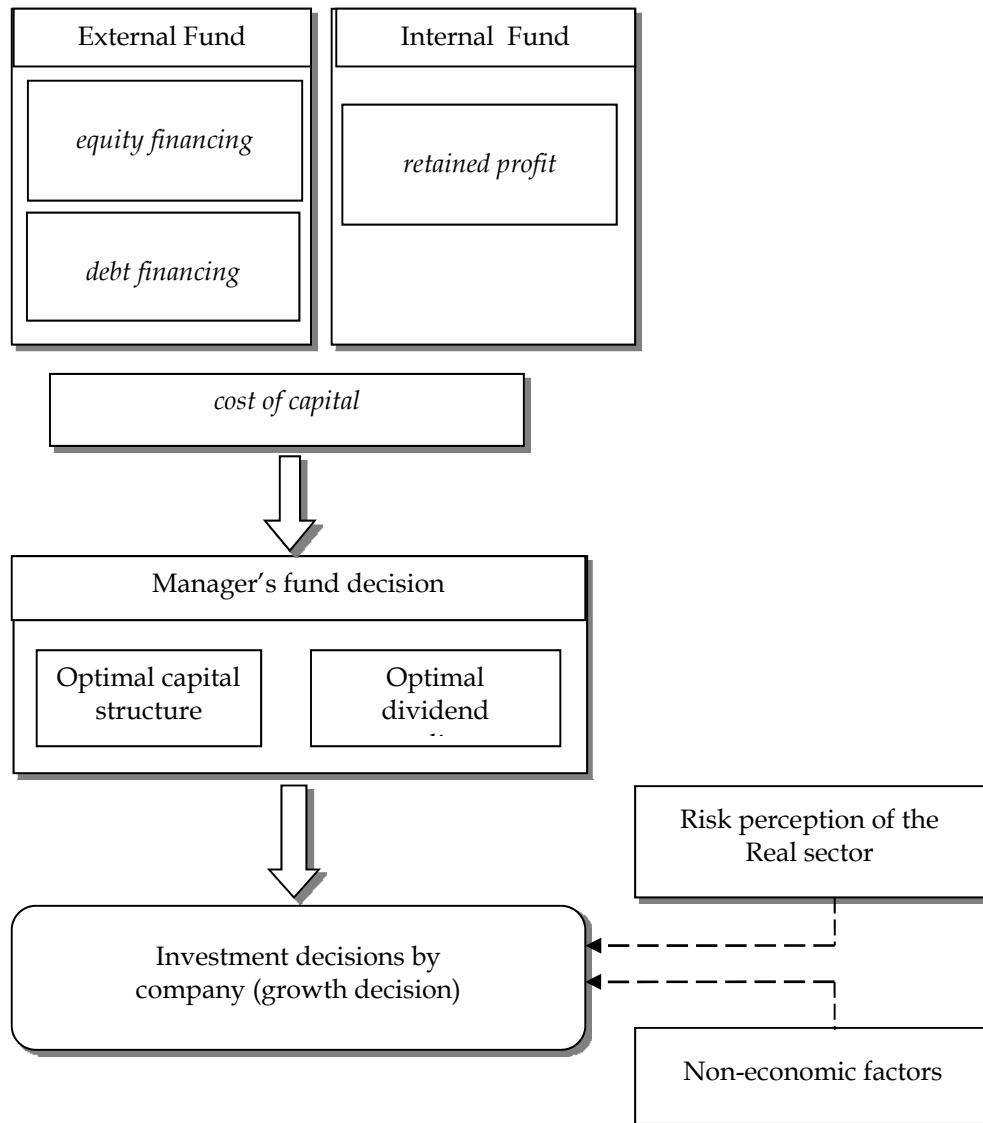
External Fund

equity financing

debt financing

Internal Fund

retained profit

cost of capital

Manager's fund decision

Optimal capital structure

Optimal dividend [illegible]

Risk perception of the Real sector

Investment decisions by company (growth decision)

Non-economic factors